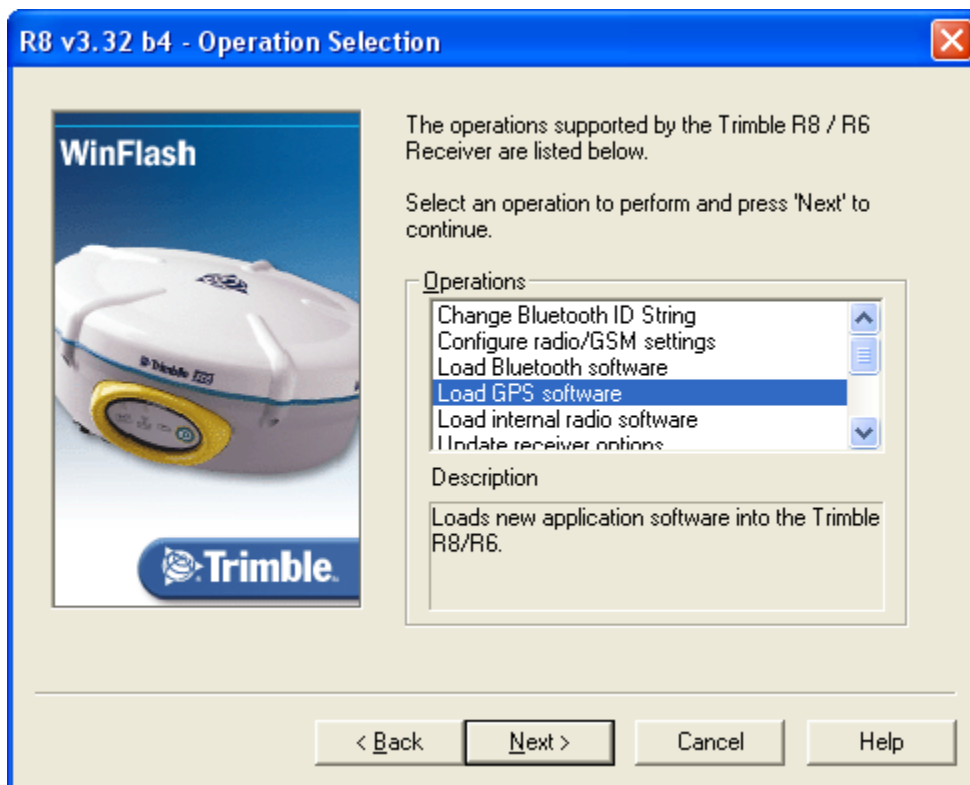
R8 v3.32 b4 - Operation Selection

WinFlash

Trimble R8

Trimble.

The operations supported by the Trimble R8 / R6 Receiver are listed below.

Select an operation to perform and press 'Next' to continue.

Operations

Change Bluetooth ID String
Configure radio/GSM settings
Load Bluetooth software
Load GPS software
Load internal radio software
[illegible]

Description

Loads new application software into the Trimble R8/R6.

< Back
Next >
Cancel
Help